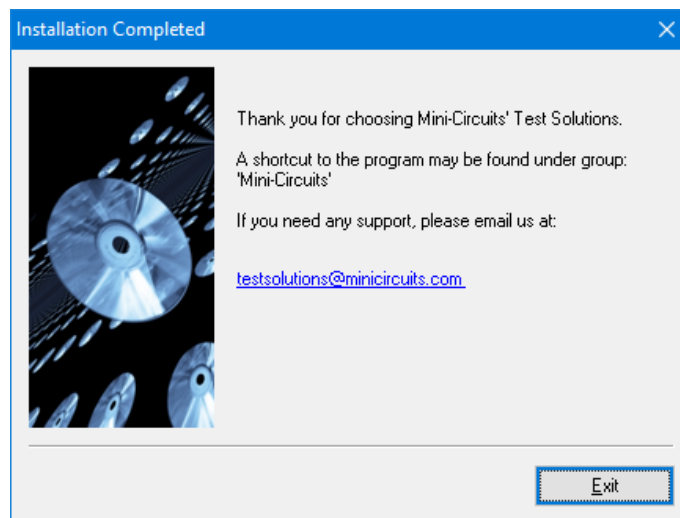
Installation Completed

Thank you for choosing Mini-Circuits' Test Solutions.

A shortcut to the program may be found under group: 'Mini-Circuits'

If you need any support, please email us at:

testsolutions@minicircuits.com

Exit